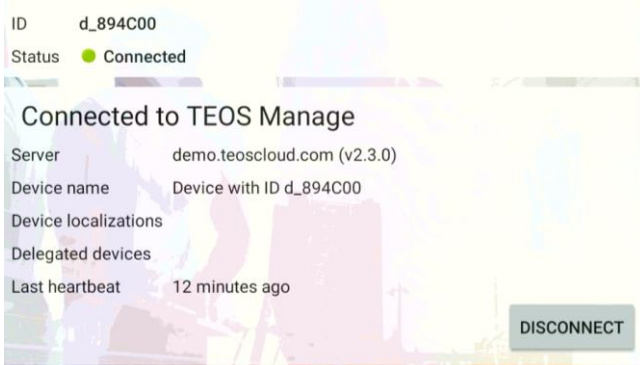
ID d_894C00
Status Connected

Connected to TEOS Manage

| | |
|---|---|
| Server | demo.teoscloud.com (v2.3.0) |
| Device name | Device with ID d_894C00 |
| Device localizations | |
| Delegated devices | |
| Last heartbeat | 12 minutes ago |

DISCONNECT